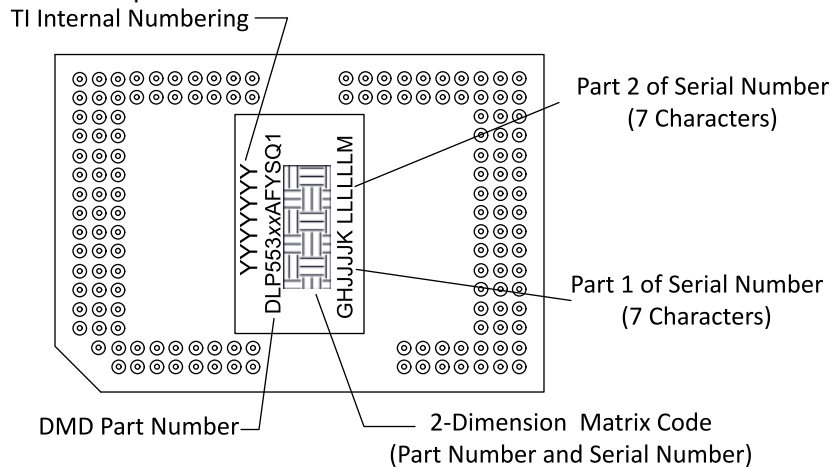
TI Internal Numbering

Part 2 of Serial Number (7 Characters)

YYYYYYY
DLP553xxAFYSQ1
GHJJJJK LLLLLLM

Part 1 of Serial Number (7 Characters)

DMD Part Number

2-Dimension Matrix Code (Part Number and Serial Number)